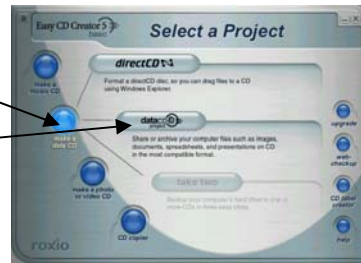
Easy CD Creator 5 basic

Select a Project

make a music CD

directCD

Format a directCD disc, so you can drag files to a CD using Windows Explorer.

make a data CD

dataCD project

Share or archive your computer files such as images, documents, spreadsheets, and presentations on CD in the most compatible format.

make a photo or video CD

take two

Backup your computer's hard drive to one or more CDs in three easy steps.

CD copier

upgrade

web-checkup

CD label creator

help

roxio